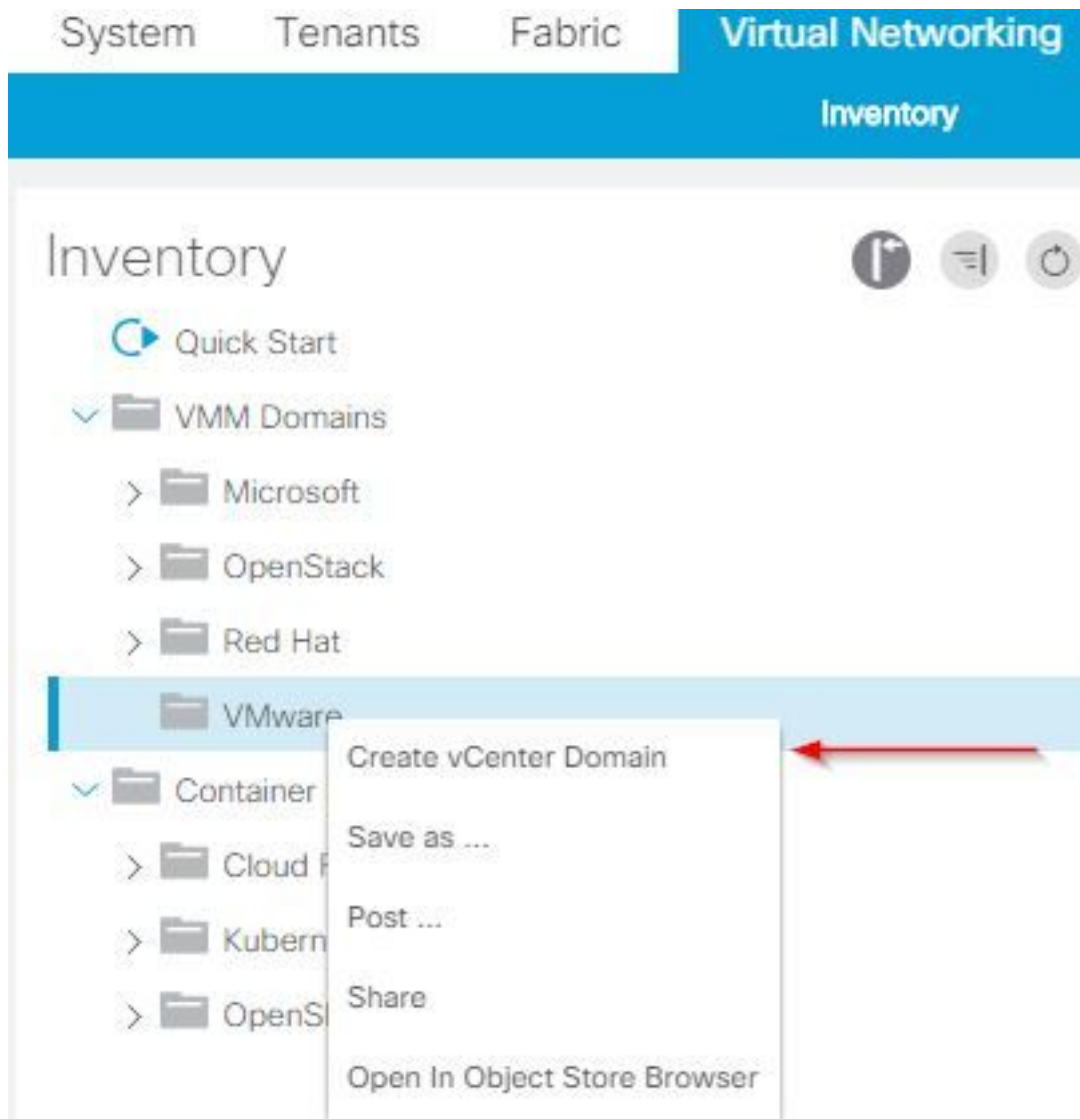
System Tenants Fabric Virtual Networking

Inventory

Inventory

Quick Start

VMM Domains

Microsoft

OpenStack

Red Hat

VMware

Container

Cloud

Kubern

OpenS

Create vCenter Domain

Save as ...

Post ...

Share

Open In Object Store Browser